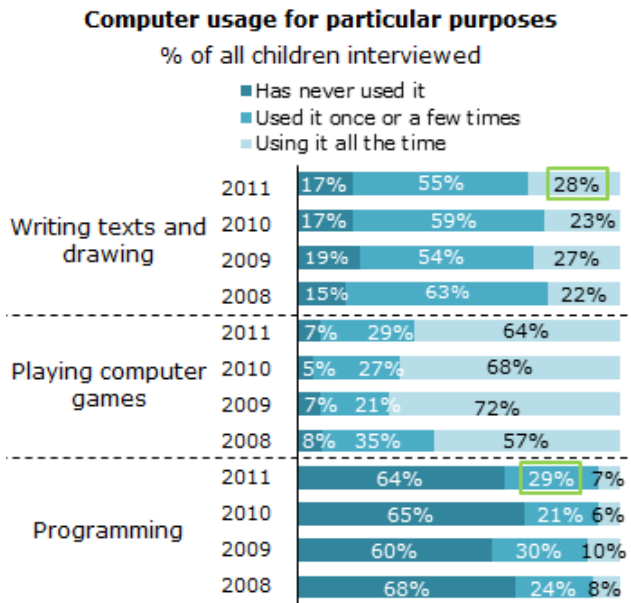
Computer usage for particular purposes
% of all children interviewed

Has never used it
Used it once or a few times
Using it all the time

| | | Has never used it | Used it once or a few times | Using it all the time |
|---|---|---|---|---|
| Writing texts and drawing | 2011 | 17% | 55% | 28% |
| | 2010 | 17% | 59% | 23% |
| | 2009 | 19% | 54% | 27% |
| | 2008 | 15% | 63% | 22% |
| Playing computer games | 2011 | 7% | 29% | 64% |
| | 2010 | 5% | 27% | 68% |
| | 2009 | 7% | 21% | 72% |
| | 2008 | 8% | 35% | 57% |
| Programming | 2011 | 64% | 29% | 7% |
| | 2010 | 65% | 21% | 6% |
| | 2009 | 60% | 30% | 10% |
| | 2008 | 68% | 24% | 8% |